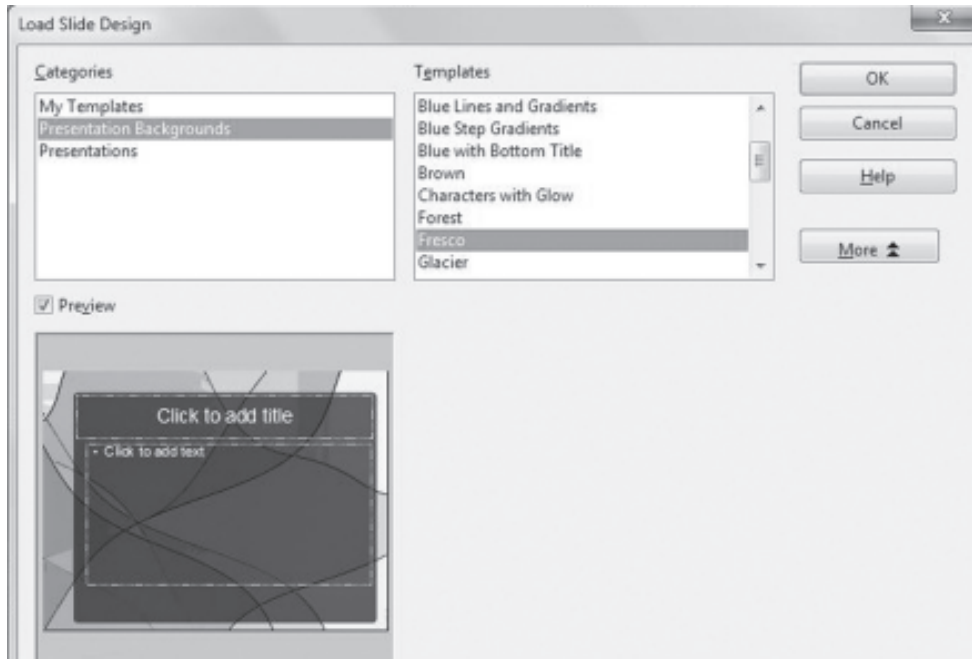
Load Slide Design

Categories
My Templates
Presentation Backgrounds
Presentations

Templates
Blue Lines and Gradients
Blue Step Gradients
Blue with Bottom Title
Brown
Characters with Glow
Forest
Fresco
Glacier

OK
Cancel
Help
More

Preview

Click to add title
• Click to add text